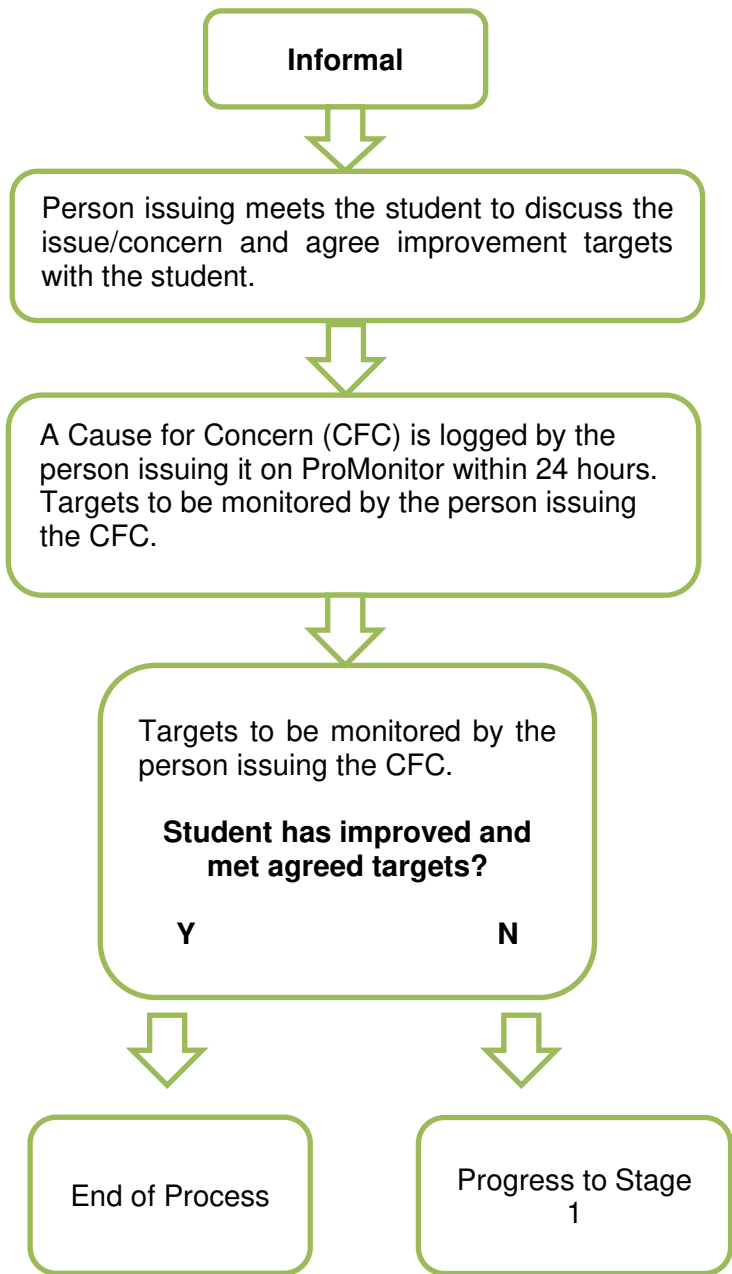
Informal

Person issuing meets the student to discuss the issue/concern and agree improvement targets with the student.

A Cause for Concern (CFC) is logged by the person issuing it on ProMonitor within 24 hours. Targets to be monitored by the person issuing the CFC.

Targets to be monitored by the person issuing the CFC.

Student has improved and met agreed targets?

Y

N

End of Process

Progress to Stage 1